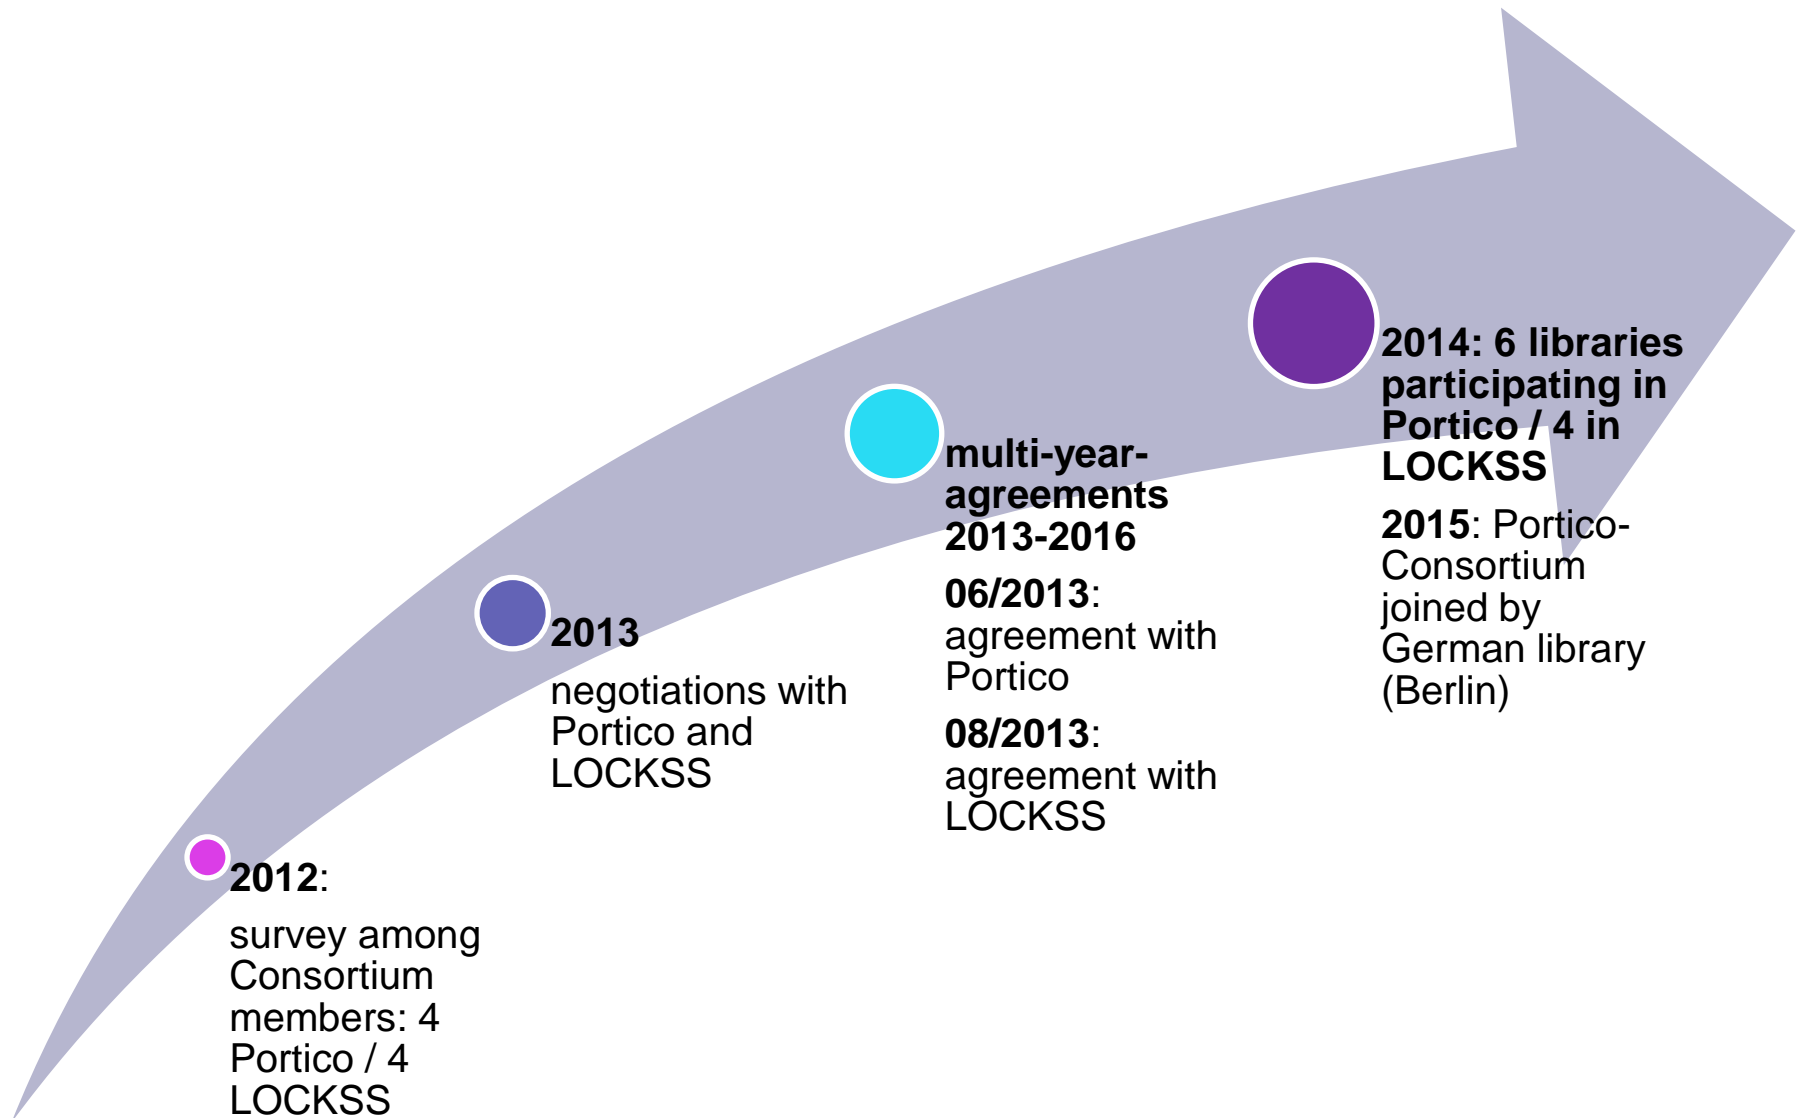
2012:

survey among Consortium members: 4 Portico / 4 LOCKSS

2013

negotiations with Portico and LOCKSS

multi-year-agreements 2013-2016

06/2013: agreement with Portico

08/2013: agreement with LOCKSS

2014: 6 libraries participating in Portico / 4 in LOCKSS

2015: Portico-Consortium joined by German library (Berlin)